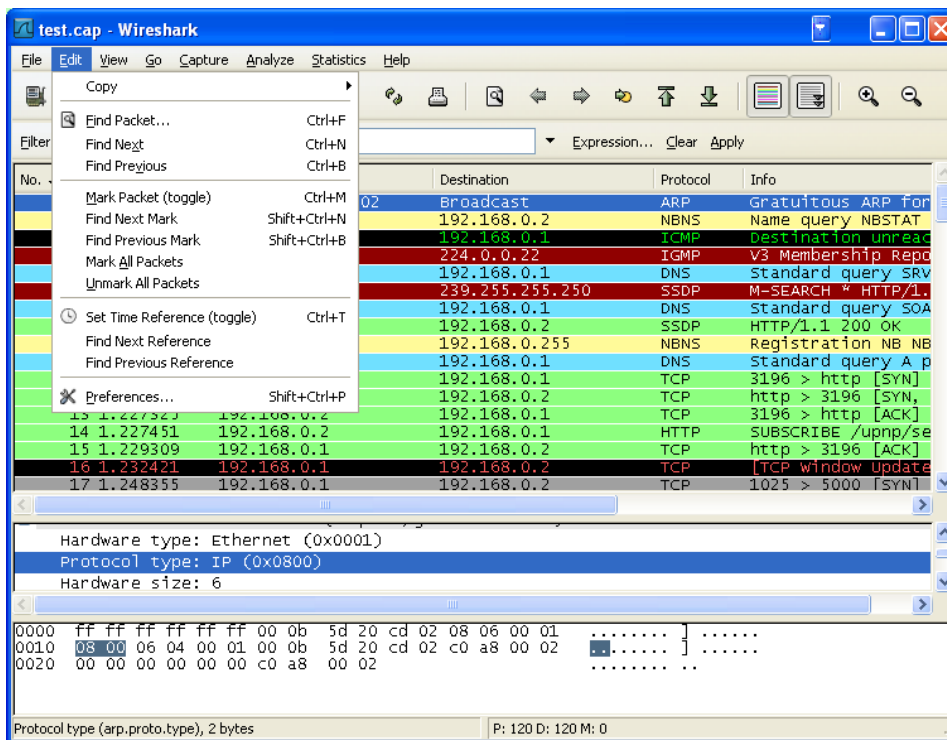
test.cap - Wireshark

File Edit View Go Capture Analyze Statistics Help

Copy
Find Packet... Ctrl+F
Find Next Ctrl+N
Find Previous Ctrl+B
Mark Packet (toggle) Ctrl+M
Find Next Mark Shift+Ctrl+N
Find Previous Mark Shift+Ctrl+B
Mark All Packets
Unmark All Packets
Set Time Reference (toggle) Ctrl+T
Find Next Reference
Find Previous Reference
Preferences... Shift+Ctrl+P

Filter
Expression... Clear Apply

| No. | | Source | Destination | Protocol | Info |
|---|---|---|---|---|---|
| | | 02 | Broadcast | ARP | Gratuitous ARP for |
| | | | 192.168.0.2 | NBNS | Name query NBSTAT |
| | | | 192.168.0.1 | ICMP | Destination unreac |
| | | | 224.0.0.22 | IGMP | V3 Membership Repo |
| | | | 192.168.0.1 | DNS | Standard query SRV |
| | | | 239.255.255.250 | SSDP | M-SEARCH * HTTP/1. |
| | | | 192.168.0.1 | DNS | Standard query SOA |
| | | | 192.168.0.2 | SSDP | HTTP/1.1 200 OK |
| | | | 192.168.0.255 | NBNS | Registration NB NB |
| | | | 192.168.0.1 | DNS | Standard query A p |
| | | | 192.168.0.1 | TCP | 3196 > http [SYN] |
| | | | 192.168.0.2 | TCP | http > 3196 [SYN, |
| 13 | 1.227525 | 192.168.0.2 | 192.168.0.1 | TCP | 3196 > http [ACK] |
| 14 | 1.227451 | 192.168.0.2 | 192.168.0.1 | HTTP | SUBSCRIBE /upnp/se |
| 15 | 1.229309 | 192.168.0.1 | 192.168.0.2 | TCP | http > 3196 [ACK] |
| 16 | 1.232421 | 192.168.0.1 | 192.168.0.2 | TCP | [TCP Window Update |
| 17 | 1.248355 | 192.168.0.1 | 192.168.0.2 | TCP | 1025 > 5000 [SYN] |

Hardware type: Ethernet (0x0001)
Protocol type: IP (0x0800)
Hardware size: 6

0000 ff ff ff ff ff ff 00 0b 5d 20 cd 02 08 06 00 01 ........ ] ......
0010 08 00 06 04 00 01 00 0b 5d 20 cd 02 c0 a8 00 02 ........ ] ......
0020 00 00 00 00 00 00 c0 a8 00 02 ........ ..

Protocol type (arp.proto.type), 2 bytes
P: 120 D: 120 M: 0